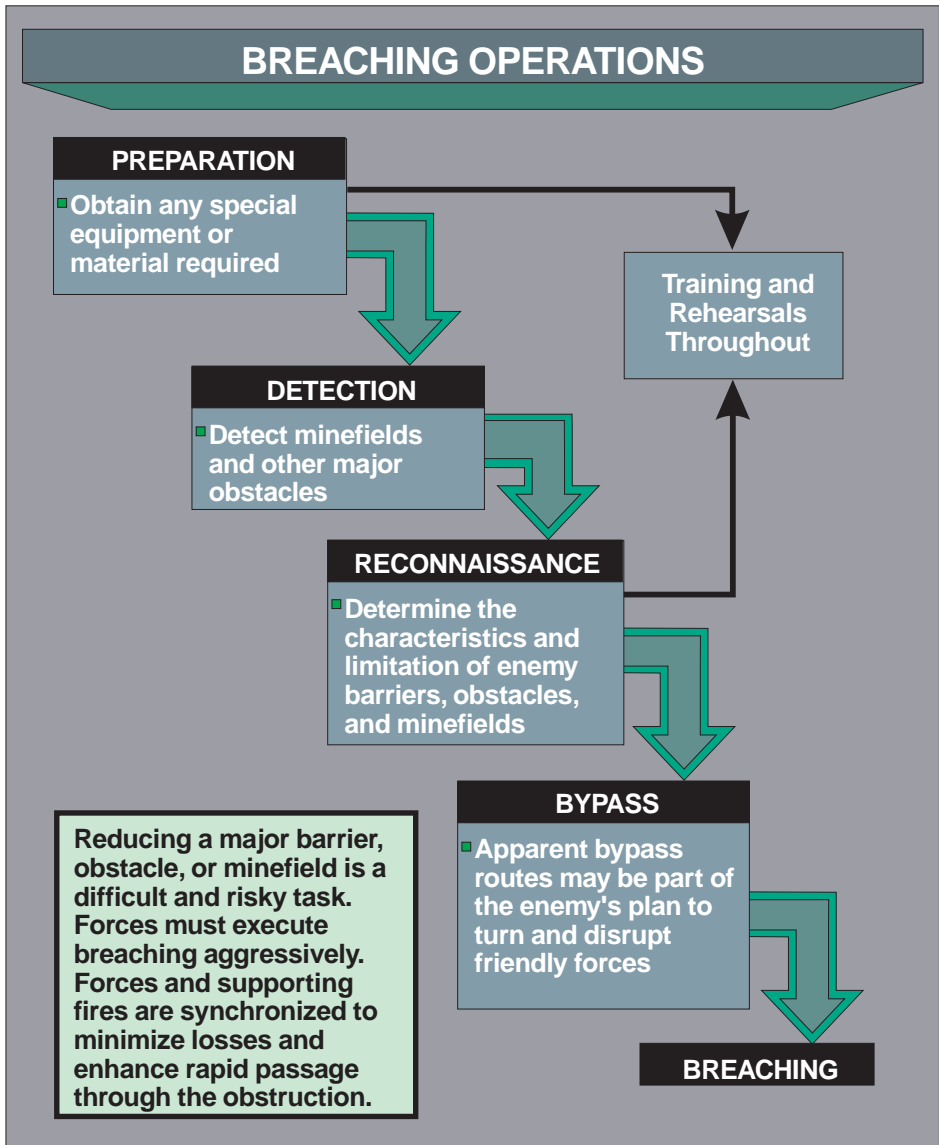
BREACHING OPERATIONS

PREPARATION

Obtain any special equipment or material required

Training and Rehearsals Throughout

DETECTION

Detect minefields and other major obstacles

RECONNAISSANCE

Determine the characteristics and limitation of enemy barriers, obstacles, and minefields

BYPASS

Apparent bypass routes may be part of the enemy's plan to turn and disrupt friendly forces

Reducing a major barrier, obstacle, or minefield is a difficult and risky task. Forces must execute breaching aggressively. Forces and supporting fires are synchronized to minimize losses and enhance rapid passage through the obstruction.

BREACHING